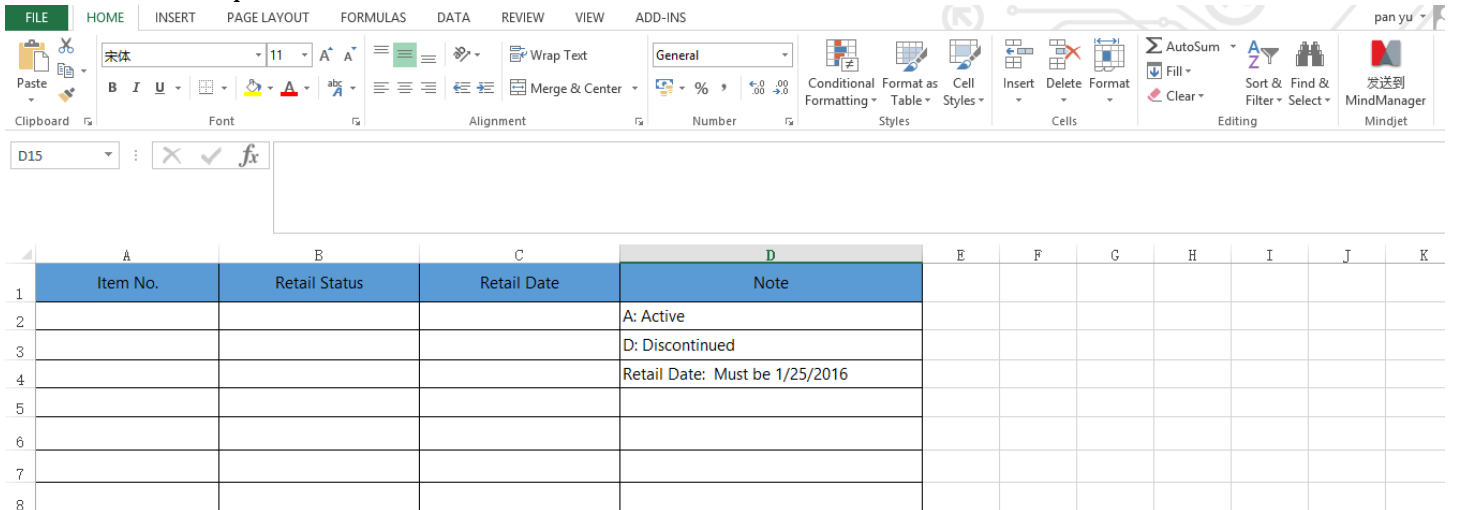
FILE HOME INSERT PAGE LAYOUT FORMULAS DATA REVIEW VIEW ADD-INS pan yu

Paste
Clipboard
宋体 11 A A
B I U
Font
Wrap Text
Merge & Center
Alignment
General
% ,
Number
Conditional Formatting Format as Table Cell Styles
Styles
Insert Delete Format
Cells
AutoSum
Fill
Clear
Sort & Filter Find & Select
Editing
发送到 MindManager
Mindjet

D15 fx

| | A | B | C | D | E | F | G | H | I | J | K |
|---|---|---|---|---|---|---|---|---|---|---|---|
| 1 | Item No. | Retail Status | Retail Date | Note | | | | | | | |
| 2 | | | | A: Active | | | | | | | |
| 3 | | | | D: Discontinued | | | | | | | |
| 4 | | | | Retail Date: Must be 1/25/2016 | | | | | | | |
| 5 | | | | | | | | | | | |
| 6 | | | | | | | | | | | |
| 7 | | | | | | | | | | | |
| 8 | | | | | | | | | | | |